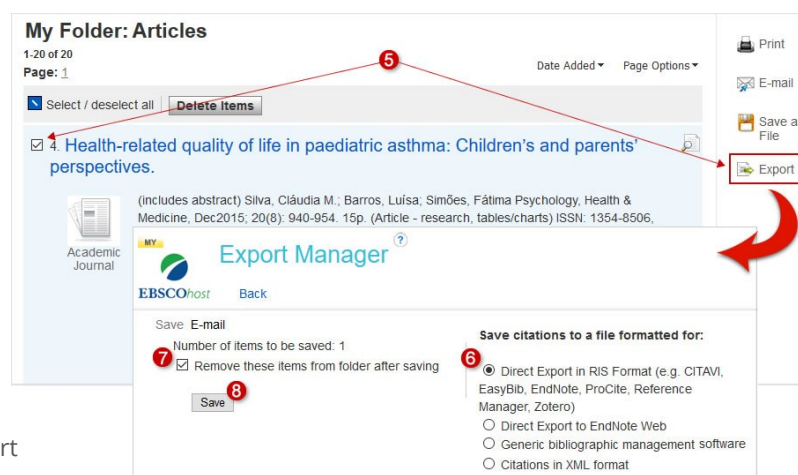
My Folder: Articles

1-20 of 20

Page: 1

Date Added ▾ Page Options ▾

Print

E-mail

Save a File

Export

5

Select / deselect all Delete Items

4. Health-related quality of life in paediatric asthma: Children's and parents' perspectives.

(includes abstract) Silva, Cláudia M.; Barros, Luísa; Simões, Fátima Psychology, Health & Medicine, Dec2015; 20(8): 940-954. 15p. (Article - research, tables/charts) ISSN: 1354-8506,

Academic Journal

MY

EBSCOhost

Export Manager

Back

Save E-mail

Number of items to be saved: 1

7 Remove these items from folder after saving

8 Save

Save citations to a file formatted for:

6 Direct Export in RIS Format (e.g. CITAVI, EasyBib, EndNote, ProCite, Reference Manager, Zotero)

Direct Export to EndNote Web

Generic bibliographic management software

Citations in XML format

rt